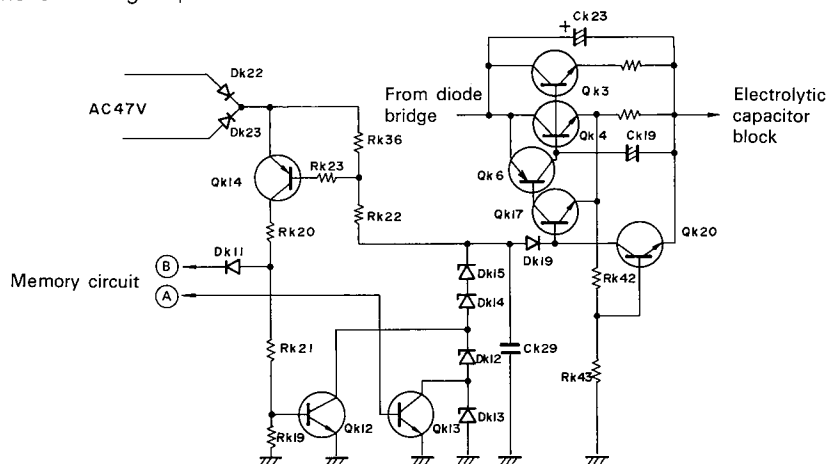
Ck23
+
Dk22
AC47V
Dk23
From diode bridge
Qk3
Electrolytic capacitor block
Qk4
Rk36
Ck19
Rk23
Qk6
Qk14
Rk22
Qk17
Rk20
Qk20
Dk19
Dk11
B
Dk15
Memory circuit
Rk42
A
Dk14
Rk21
Dk12
Ck29
Rk43
Qk12
Qk13
Dk13
Rk19